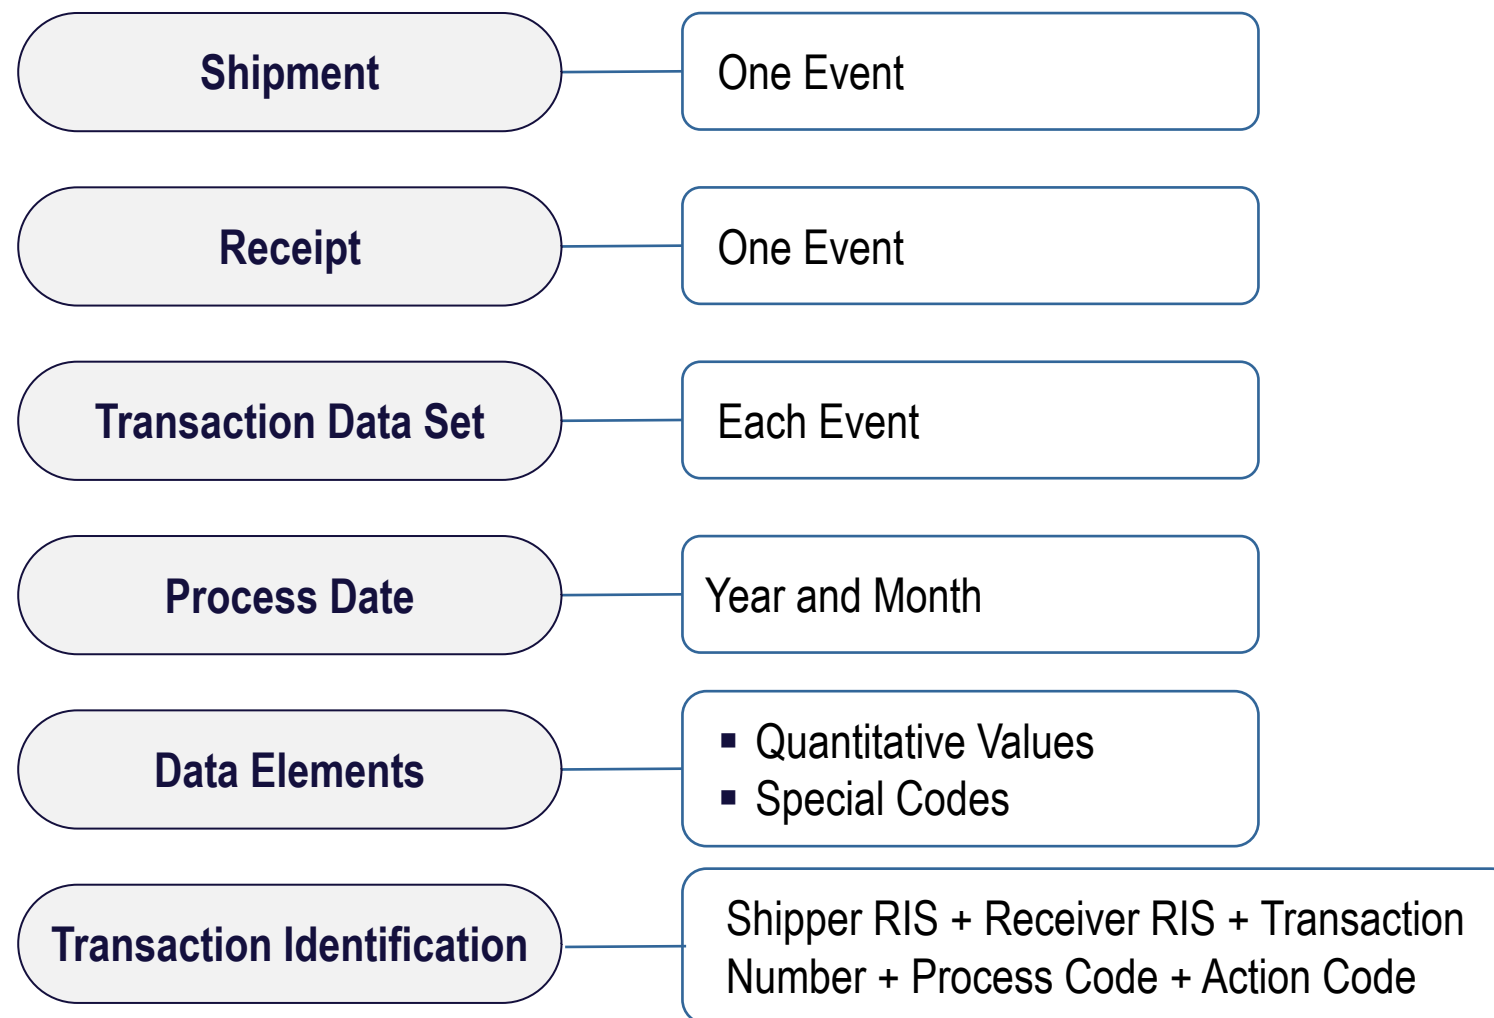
Shipment

One Event

Receipt

One Event

Transaction Data Set

Each Event

Process Date

Year and Month

Data Elements

▪ Quantitative Values
▪ Special Codes

Transaction Identification

Shipper RIS + Receiver RIS + Transaction Number + Process Code + Action Code